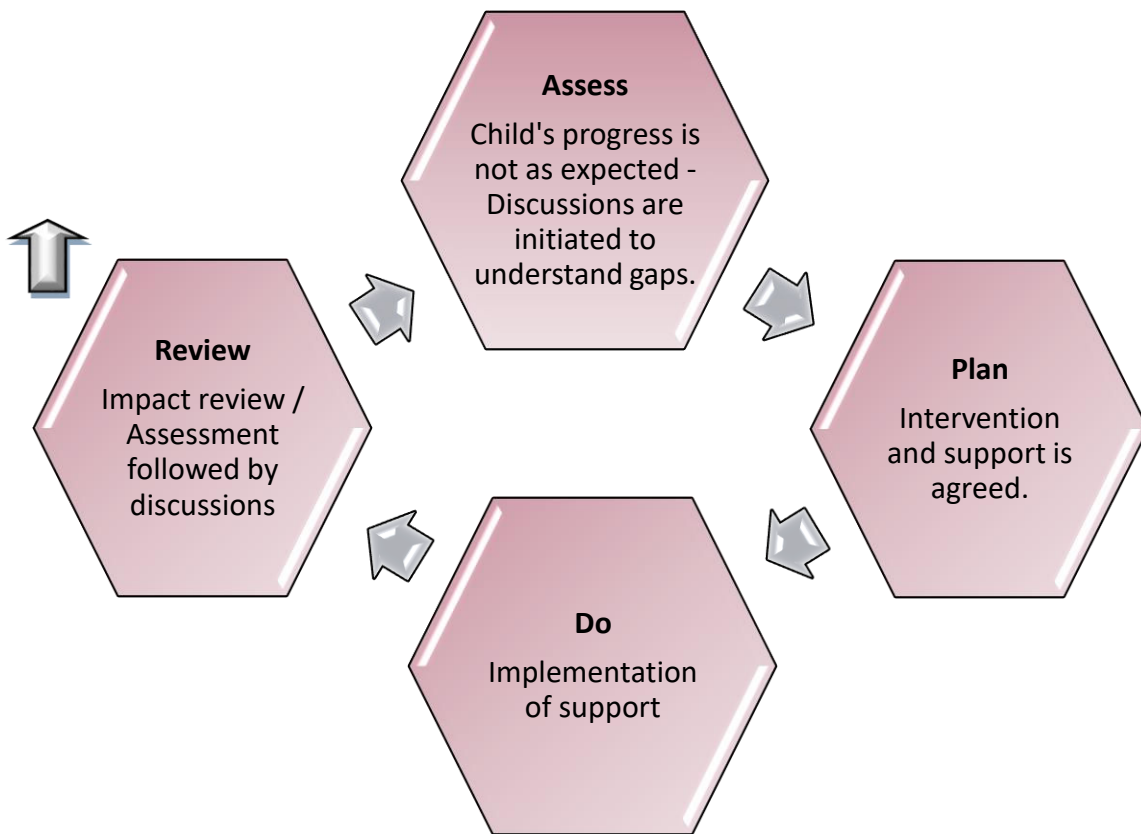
**Assess**
Child's progress is not as expected - Discussions are initiated to understand gaps.

**Plan**
Intervention and support is agreed.

**Do**
Implementation of support

**Review**
Impact review / Assessment followed by discussions